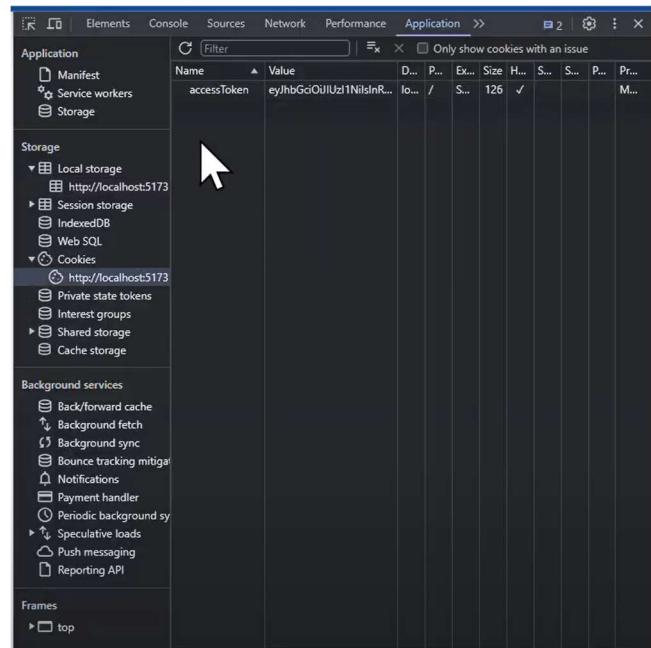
Elements Console Sources Network Performance Application >> 2

Application
Manifest
Service workers
Storage

Storage
Local storage
http://localhost:5173
Session storage
IndexedDB
Web SQL
Cookies
http://localhost:5173
Private state tokens
Interest groups
Shared storage
Cache storage

Background services
Back/forward cache
Background fetch
Background sync
Bounce tracking mitigat
Notifications
Payment handler
Periodic background sy
Speculative loads
Push messaging
Reporting API

Frames
top

Filter
Only show cookies with an issue

| Name | Value | D... | P... | Ex... | Size | H... | S... | S... | P... | Pr... |
|---|---|---|---|---|---|---|---|---|---|---|
| accessToken | eyJhbGciOiJIUzI1NiIsInR... | lo... | / | S... | 126 | ✓ | | | | M... |